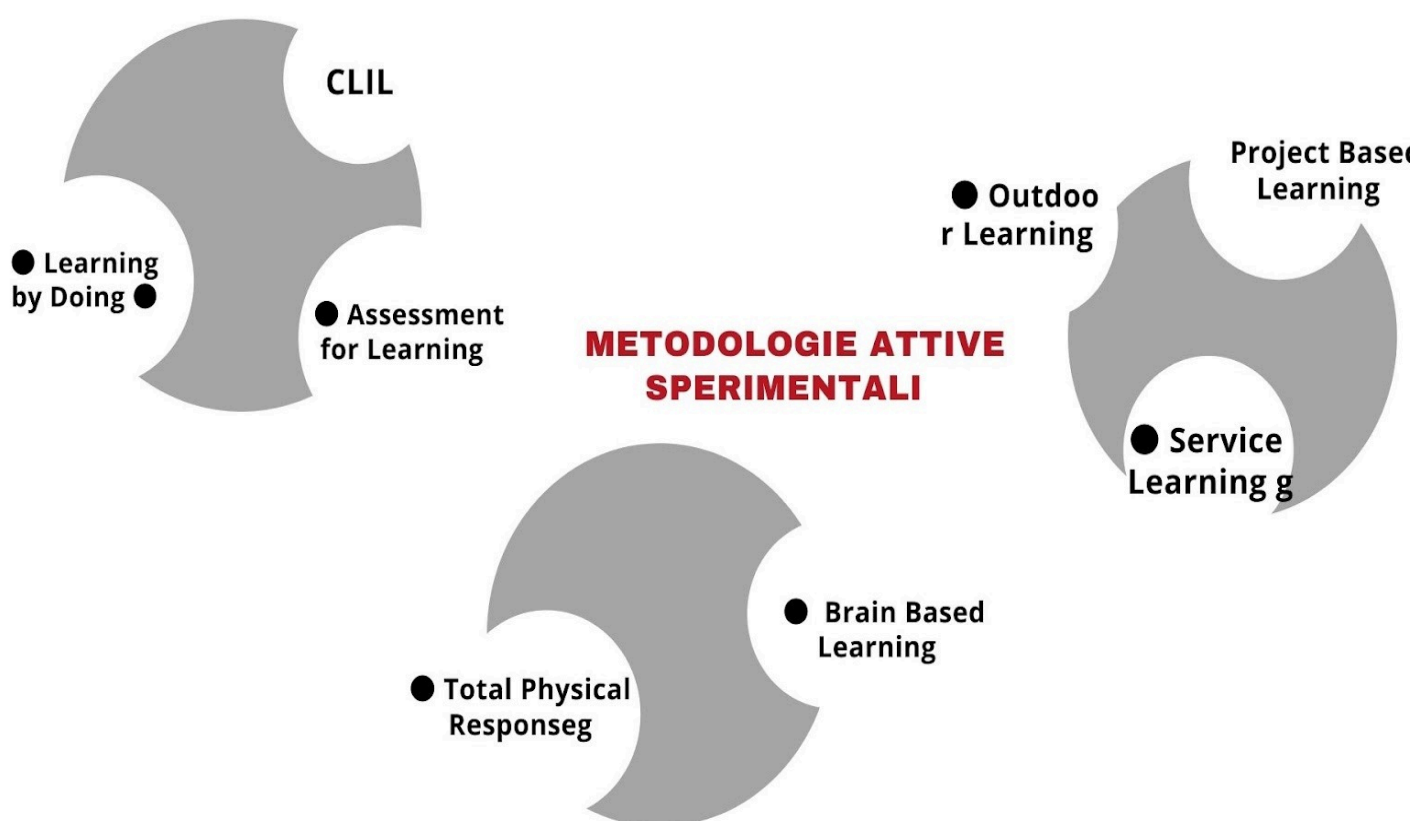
CLIL

● Learning by Doing ●

● Assessment for Learning

METODOLOGIE ATTIVE SPERIMENTALI

● Outdoo r Learning

Project Basec Learning

● Service Learning g

● Brain Based Learning

● Total Physical Responseg